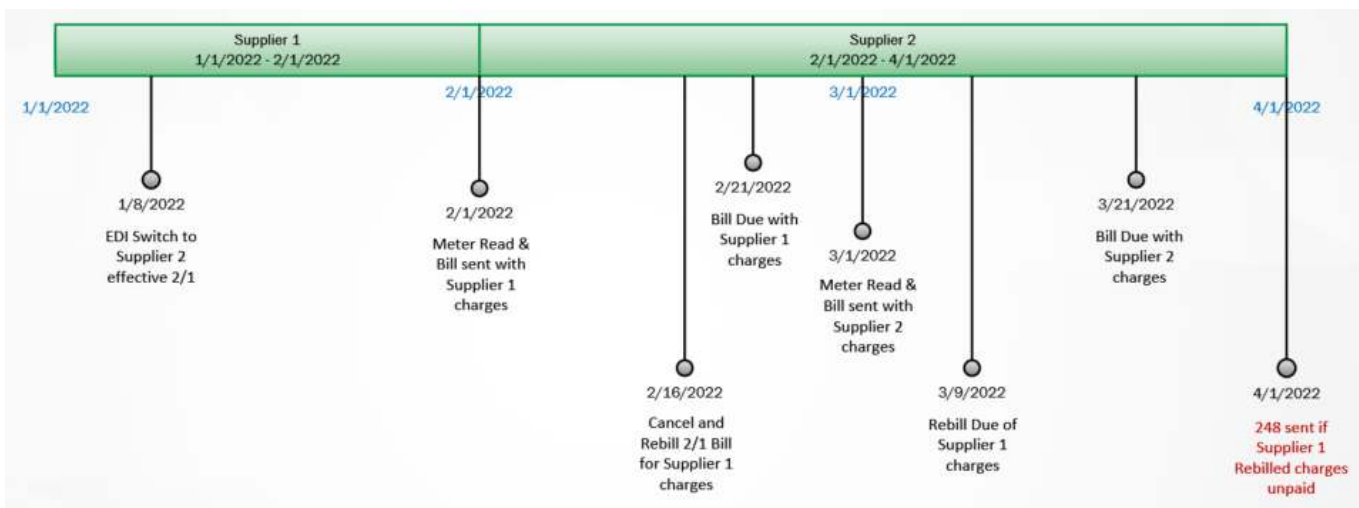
Supplier 1
1/1/2022 - 2/1/2022

Supplier 2
2/1/2022 - 4/1/2022

1/1/2022

2/1/2022

3/1/2022

4/1/2022

1/8/2022
EDI Switch to Supplier 2 effective 2/1

2/1/2022
Meter Read & Bill sent with Supplier 1 charges

2/16/2022
Cancel and Rebill 2/1 Bill for Supplier 1 charges

2/21/2022
Bill Due with Supplier 1 charges

3/1/2022
Meter Read & Bill sent with Supplier 2 charges

3/9/2022
Rebill Due of Supplier 1 charges

3/21/2022
Bill Due with Supplier 2 charges

4/1/2022
248 sent if Supplier 1 Rebilled charges unpaid